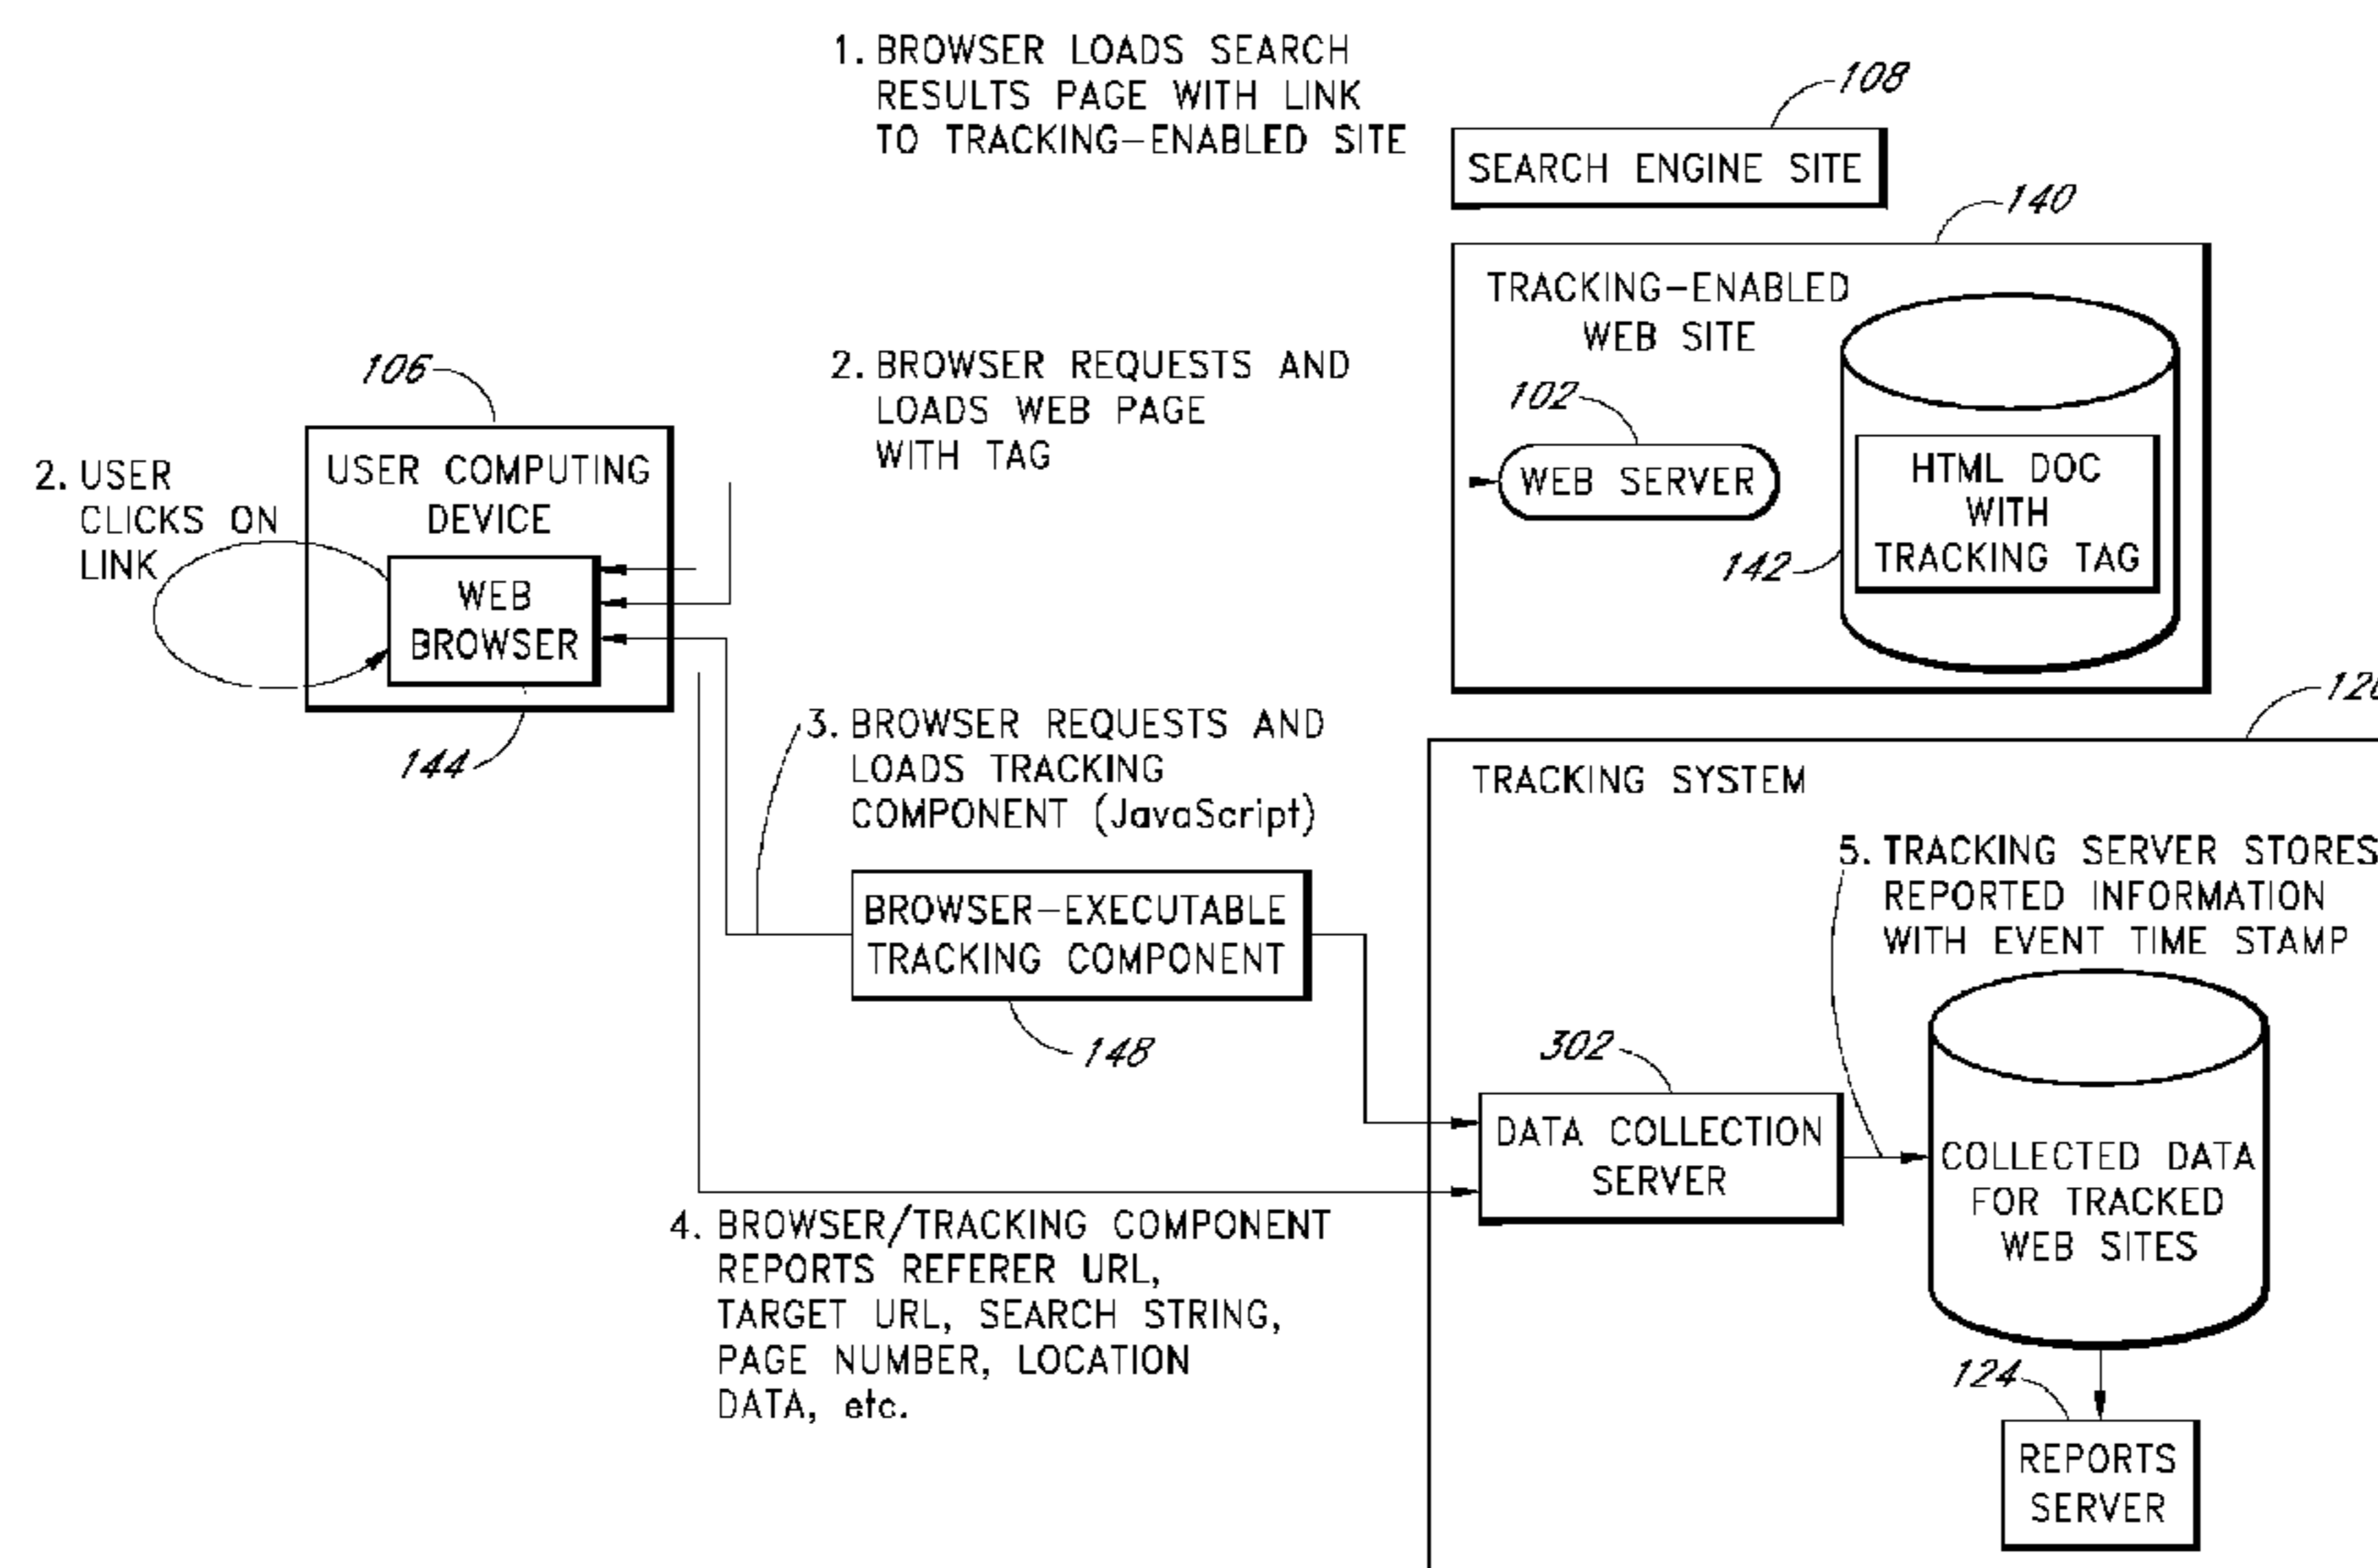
1. BROWSER LOADS SEARCH RESULTS PAGE WITH LINK TO TRACKING-ENABLED SITE

108

SEARCH ENGINE SITE

140

TRACKING-ENABLED WEB SITE

102

WEB SERVER

HTML DOC WITH TRACKING TAG

142

106

2. BROWSER REQUESTS AND LOADS WEB PAGE WITH TAG

2. USER CLICKS ON LINK

USER COMPUTING DEVICE

WEB BROWSER

144

3. BROWSER REQUESTS AND LOADS TRACKING COMPONENT (JavaScript)

BROWSER-EXECUTABLE TRACKING COMPONENT

148

12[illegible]

TRACKING SYSTEM

5. TRACKING SERVER STORES REPORTED INFORMATION WITH EVENT TIME STAMP

302

DATA COLLECTION SERVER

COLLECTED DATA FOR TRACKED WEB SITES

4. BROWSER/TRACKING COMPONENT REPORTS REFERER URL, TARGET URL, SEARCH STRING, PAGE NUMBER, LOCATION DATA, etc.

124

REPORTS SERVER